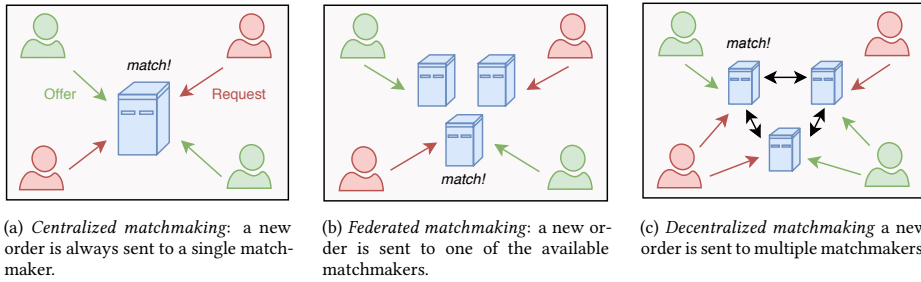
match!

Offer

Request

(a) *Centralized matchmaking*: a new order is always sent to a single matchmaker.

match!

(b) *Federated matchmaking*: a new order is sent to one of the available matchmakers.

match!

(c) *Decentralized matchmaking* a new order is sent to multiple matchmakers